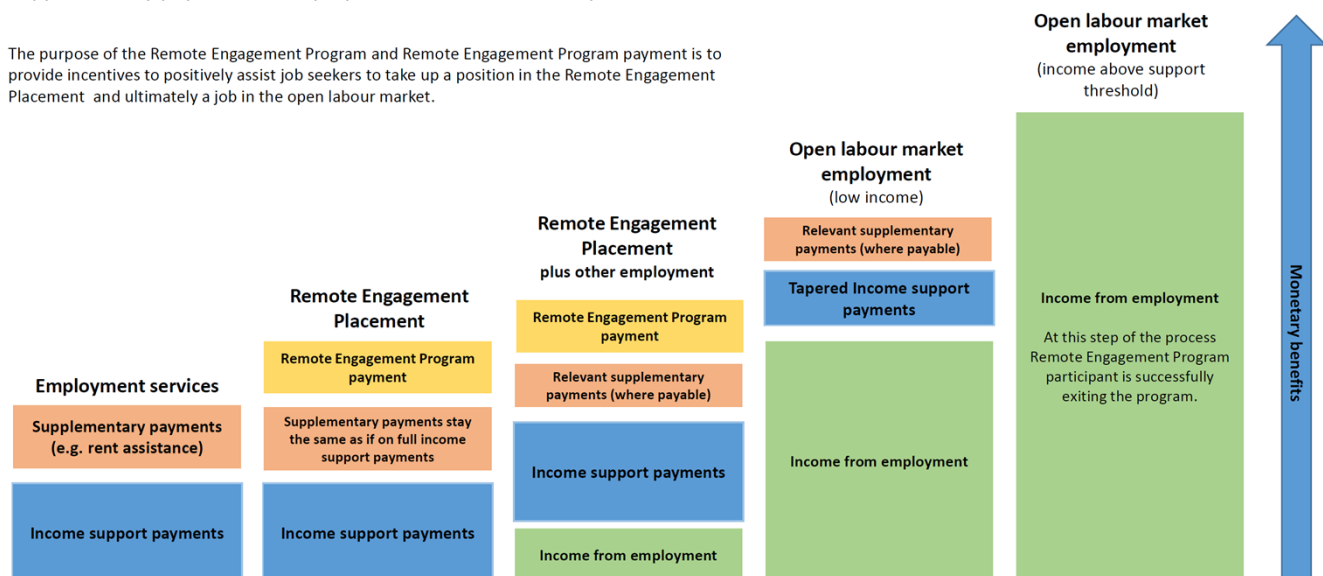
The purpose of the Remote Engagement Program and Remote Engagement Program payment is to provide incentives to positively assist job seekers to take up a position in the Remote Engagement Placement and ultimately a job in the open labour market.

Employment services

Supplementary payments (e.g. rent assistance)

Income support payments

Remote Engagement Placement

Remote Engagement Program payment

Supplementary payments stay the same as if on full income support payments

Income support payments

Remote Engagement Placement
plus other employment

Remote Engagement Program payment

Relevant supplementary payments (where payable)

Income support payments

Income from employment

Open labour market employment
(low income)

Relevant supplementary payments (where payable)

Tapered Income support payments

Income from employment

Open labour market employment
(income above support threshold)

Income from employment

At this step of the process Remote Engagement Program participant is successfully exiting the program.

Monetary benefits